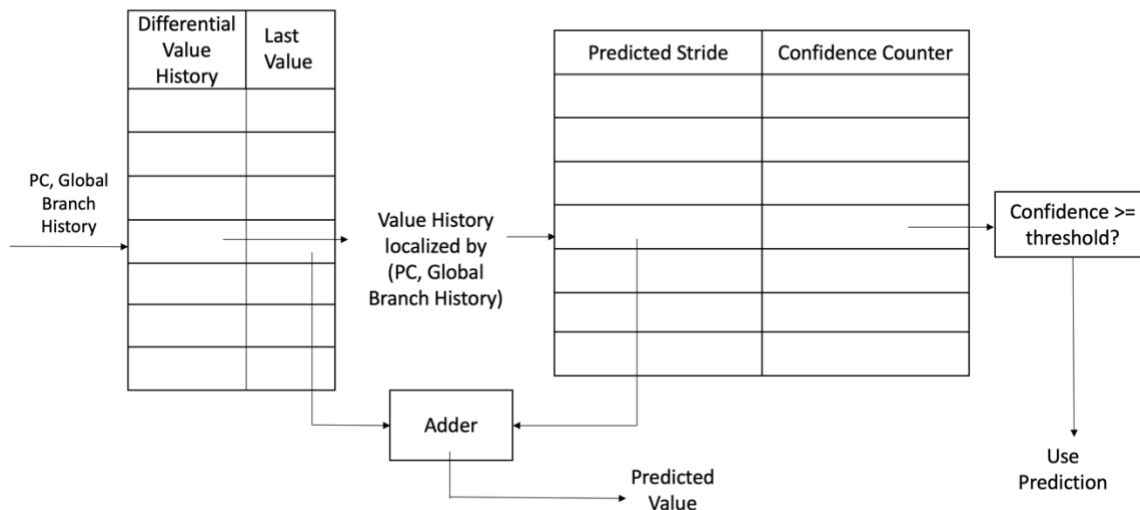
PC, Global Branch History

| Differential Value History | Last Value |
|---|---|
| | |
| | |
| | |
| | |
| | |
| | |
| | |

Value History localized by (PC, Global Branch History)

| Predicted Stride | Confidence Counter |
|---|---|
| | |
| | |
| | |
| | |
| | |
| | |
| | |

Confidence >= threshold?

Adder

Predicted Value

Use Prediction